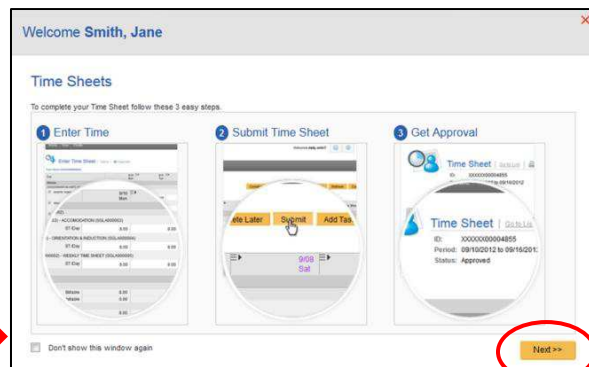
Welcome Smith, Jane

Time Sheets

To complete your Time Sheet follow these 3 easy steps.

1 Enter Time

Enter Time Sheet

ACCOMMODATION
ORIENTATION & INDUCTION
WEEKLY TIME SHEET

2 Submit Time Sheet

te Later Submit Add Tas

9/08
Sat

3 Get Approval

Time Sheet

Time Sheet | Go to Li
ID: XXXXXXX00004955
Period: 09/10/2012 to 09/16/201
Status: Approved

Don't show this window again

Next >>